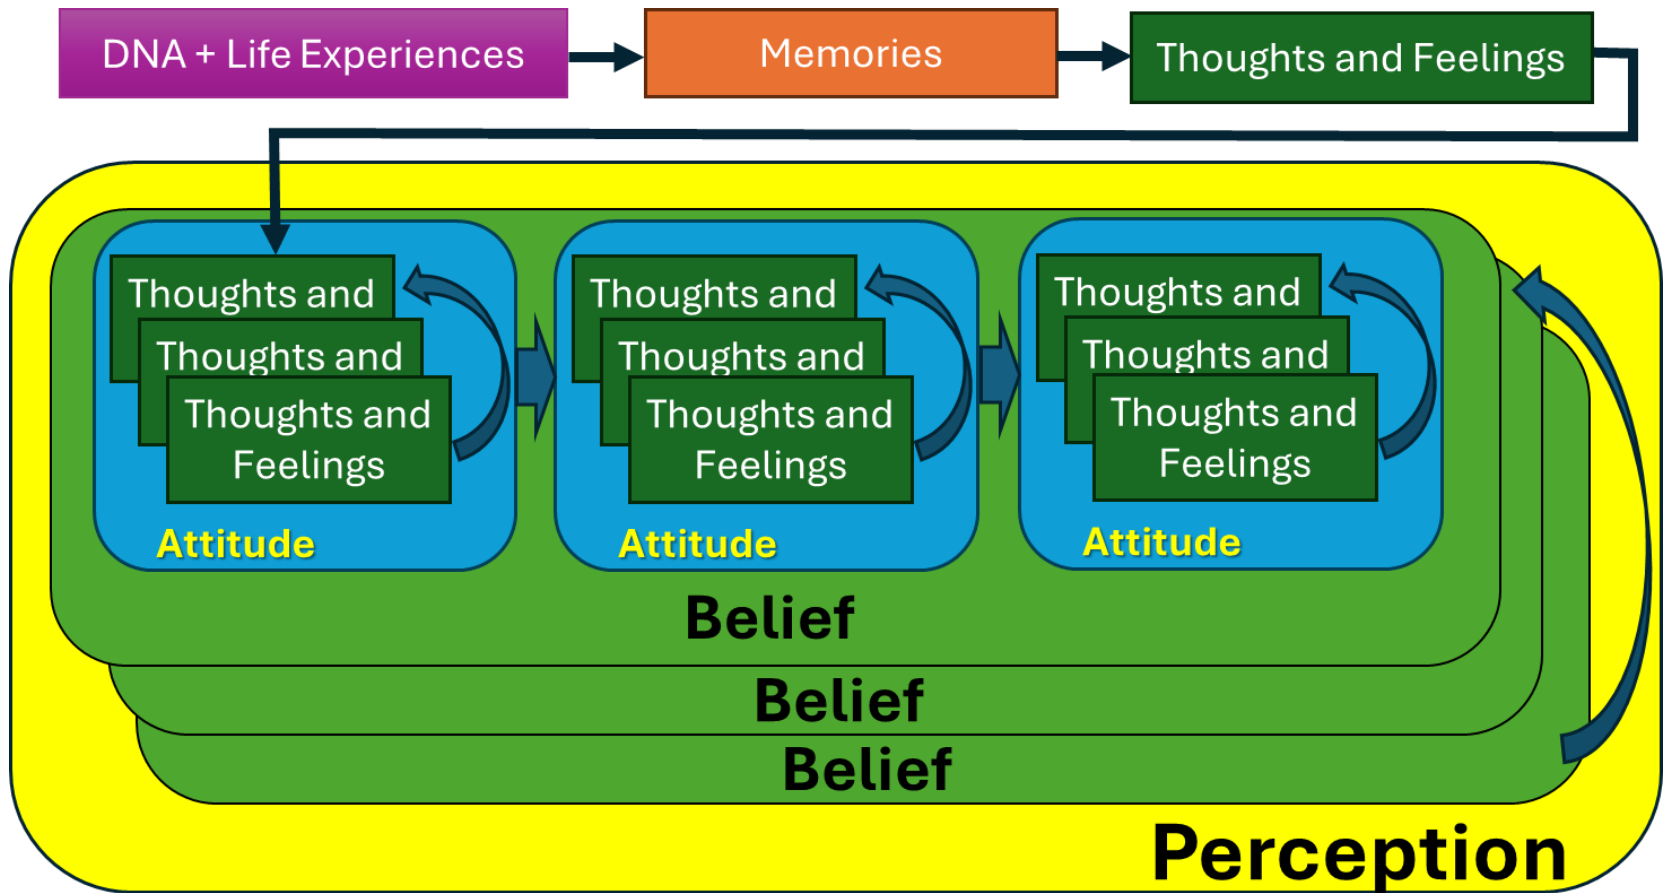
DNA + Life Experiences

Memories

Thoughts and Feelings

Thoughts and

Thoughts and

Thoughts and Feelings

Attitude

Thoughts and

Thoughts and

Thoughts and Feelings

Attitude

Thoughts and

Thoughts and

Thoughts and Feelings

Attitude

Belief

Belief

Belief

Perception